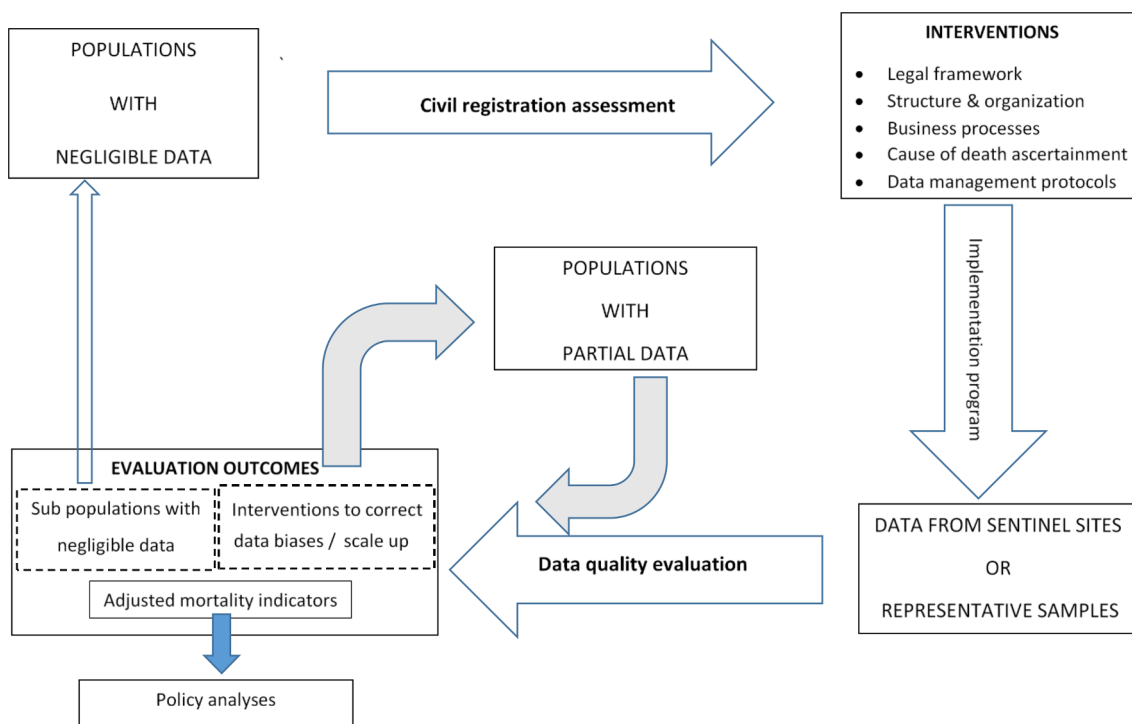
POPULATIONS

WITH

NEGLIGIBLE DATA

`

Civil registration assessment

INTERVENTIONS

- Legal framework
- Structure & organization
- Business processes
- Cause of death ascertainment
- Data management protocols

Implementation program

POPULATIONS

WITH

PARTIAL DATA

EVALUATION OUTCOMES

Sub populations with negligible data

Interventions to correct data biases / scale up

Adjusted mortality indicators

Data quality evaluation

DATA FROM SENTINEL SITES

OR

REPRESENTATIVE SAMPLES

Policy analyses